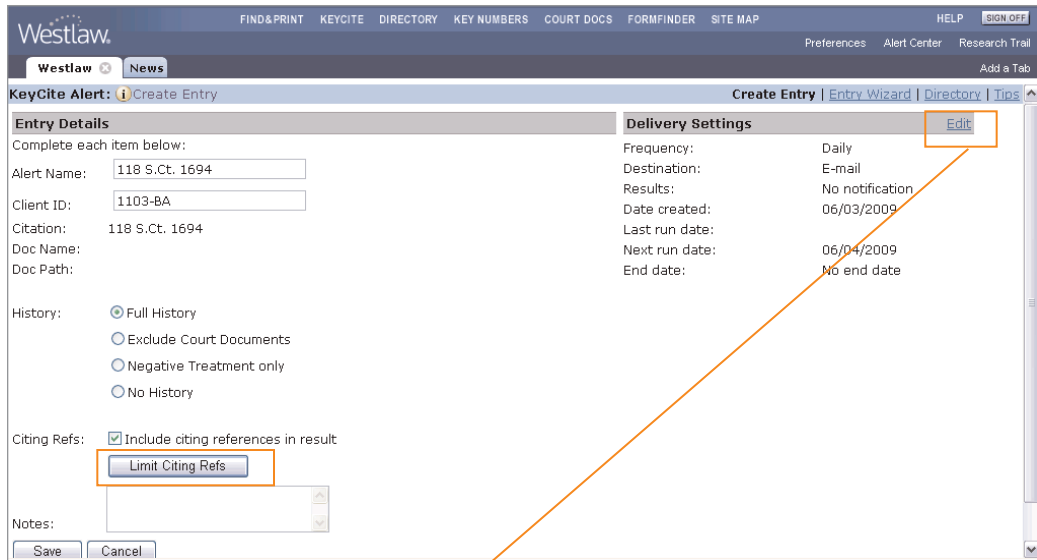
Westlaw.

FIND&PRINT KEYCITE DIRECTORY KEY NUMBERS COURT DOCS FORMFINDER SITE MAP

HELP SIGN OFF

Preferences Alert Center Research Trail

Westlaw News

Add a Tab

KeyCite Alert: Create Entry

Create Entry | Entry Wizard | Directory | Tips

Entry Details

Complete each item below:

Alert Name: 118 S.Ct. 1694

Client ID: 1103-BA

Citation: 118 S.Ct. 1694

Doc Name:

Doc Path:

History: Full History

Exclude Court Documents

Negative Treatment only

No History

Citing Refs: Include citing references in result

Limit Citing Refs

Notes:

Save Cancel

Delivery Settings

Edit

| | |
|---|---|
| Frequency: | Daily |
| Destination: | E-mail |
| Results: | No notification |
| Date created: | 06/03/2009 |
| Last run date: | |
| Next run date: | 06/04/2009 |
| End date: | No end date |